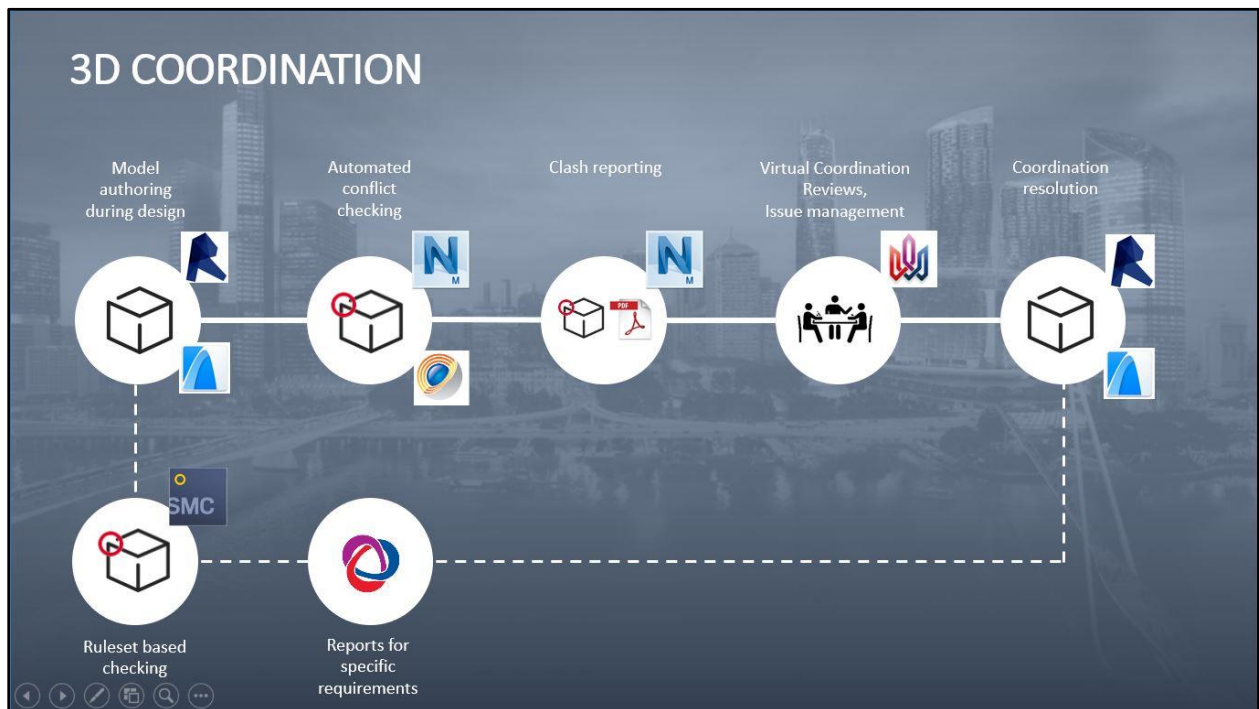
3D COORDINATION

Model authoring during design

Automated conflict checking

Clash reporting

Virtual Coordination Reviews, Issue management

Coordination resolution

N M

N M

PDF

SMC

Ruleset based checking

Reports for specific requirements